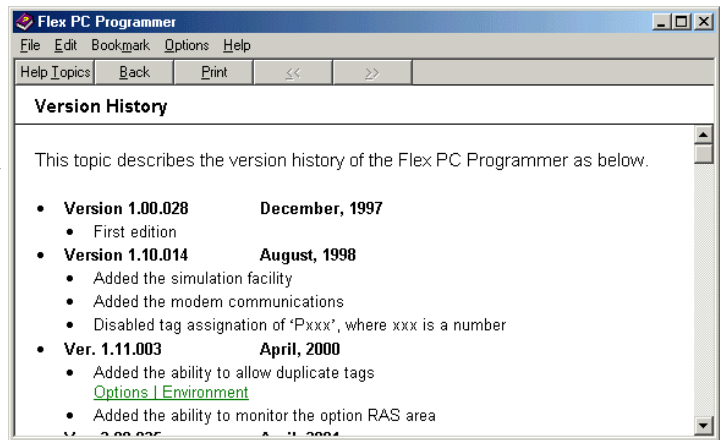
Flex PC Programmer
File Edit Bookmark Options Help
Help Topics Back Print << >>
Version History

This topic describes the version history of the Flex PC Programmer as below.

• Version 1.00.028 December, 1997
 • First edition
• Version 1.10.014 August, 1998
 • Added the simulation facility
 • Added the modem communications
 • Disabled tag assignation of 'Pxxx', where xxx is a number
• Ver. 1.11.003 April, 2000
 • Added the ability to allow duplicate tags
 Options | Environment
 • Added the ability to monitor the option RAS area
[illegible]